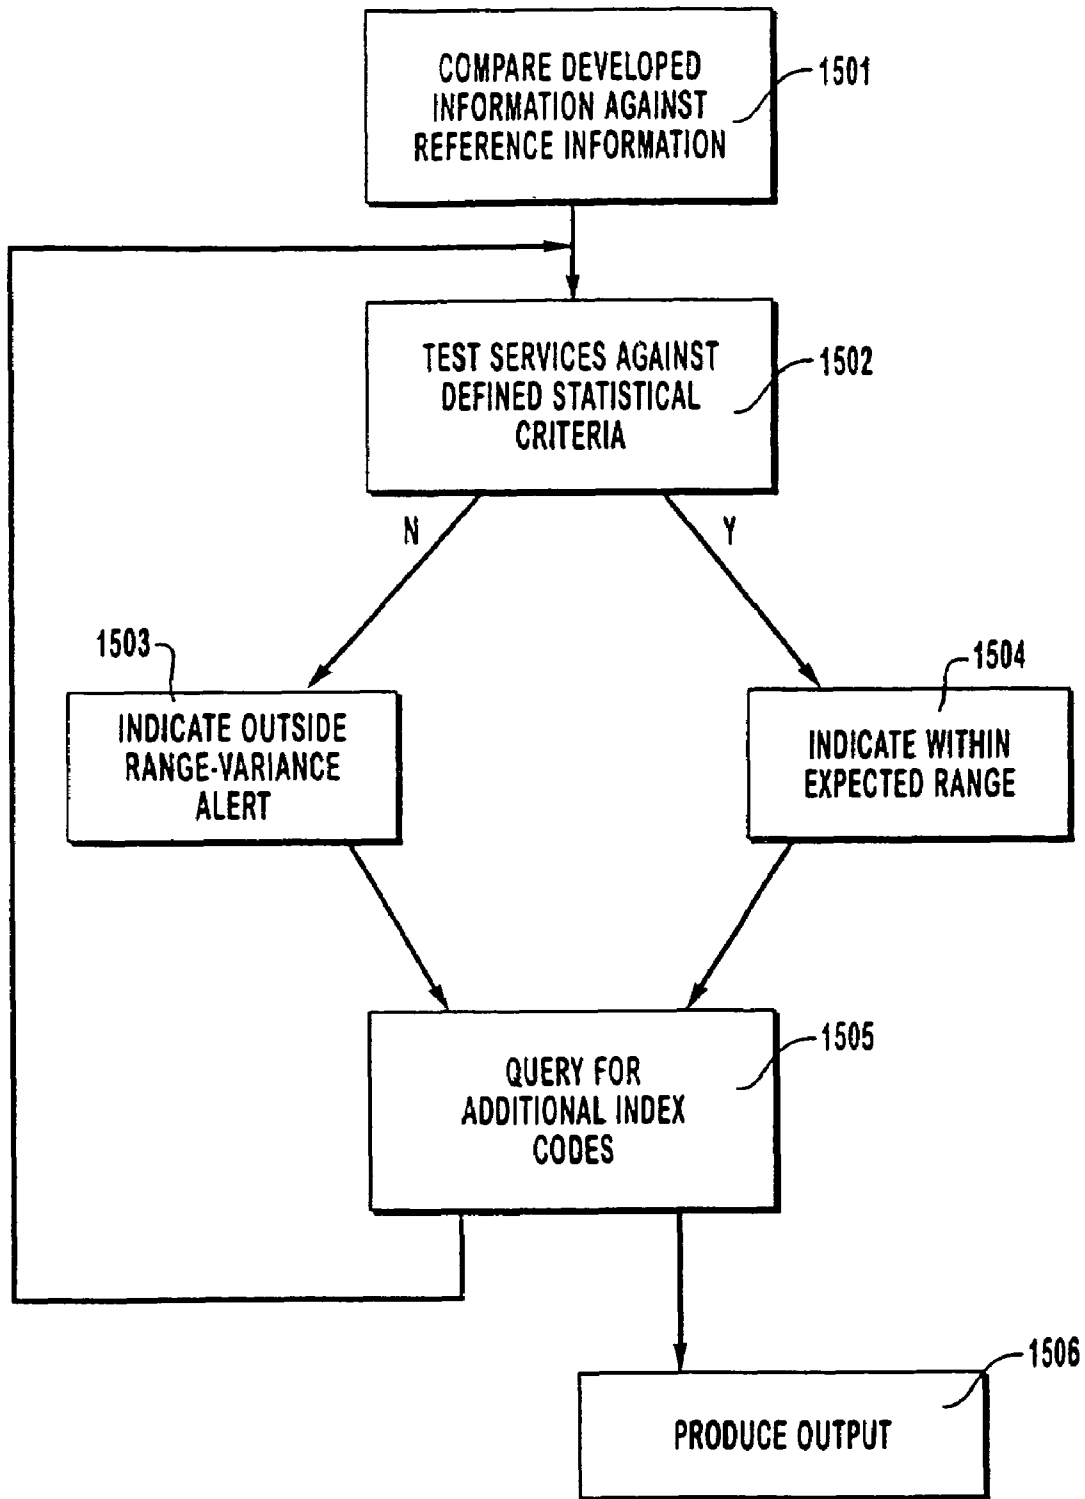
COMPARE DEVELOPED INFORMATION AGAINST REFERENCE INFORMATION

1501

TEST SERVICES AGAINST DEFINED STATISTICAL CRITERIA

1502

N

Y

1503

INDICATE OUTSIDE RANGE-VARIANCE ALERT

1504

INDICATE WITHIN EXPECTED RANGE

QUERY FOR ADDITIONAL INDEX CODES

1505

1506

PRODUCE OUTPUT